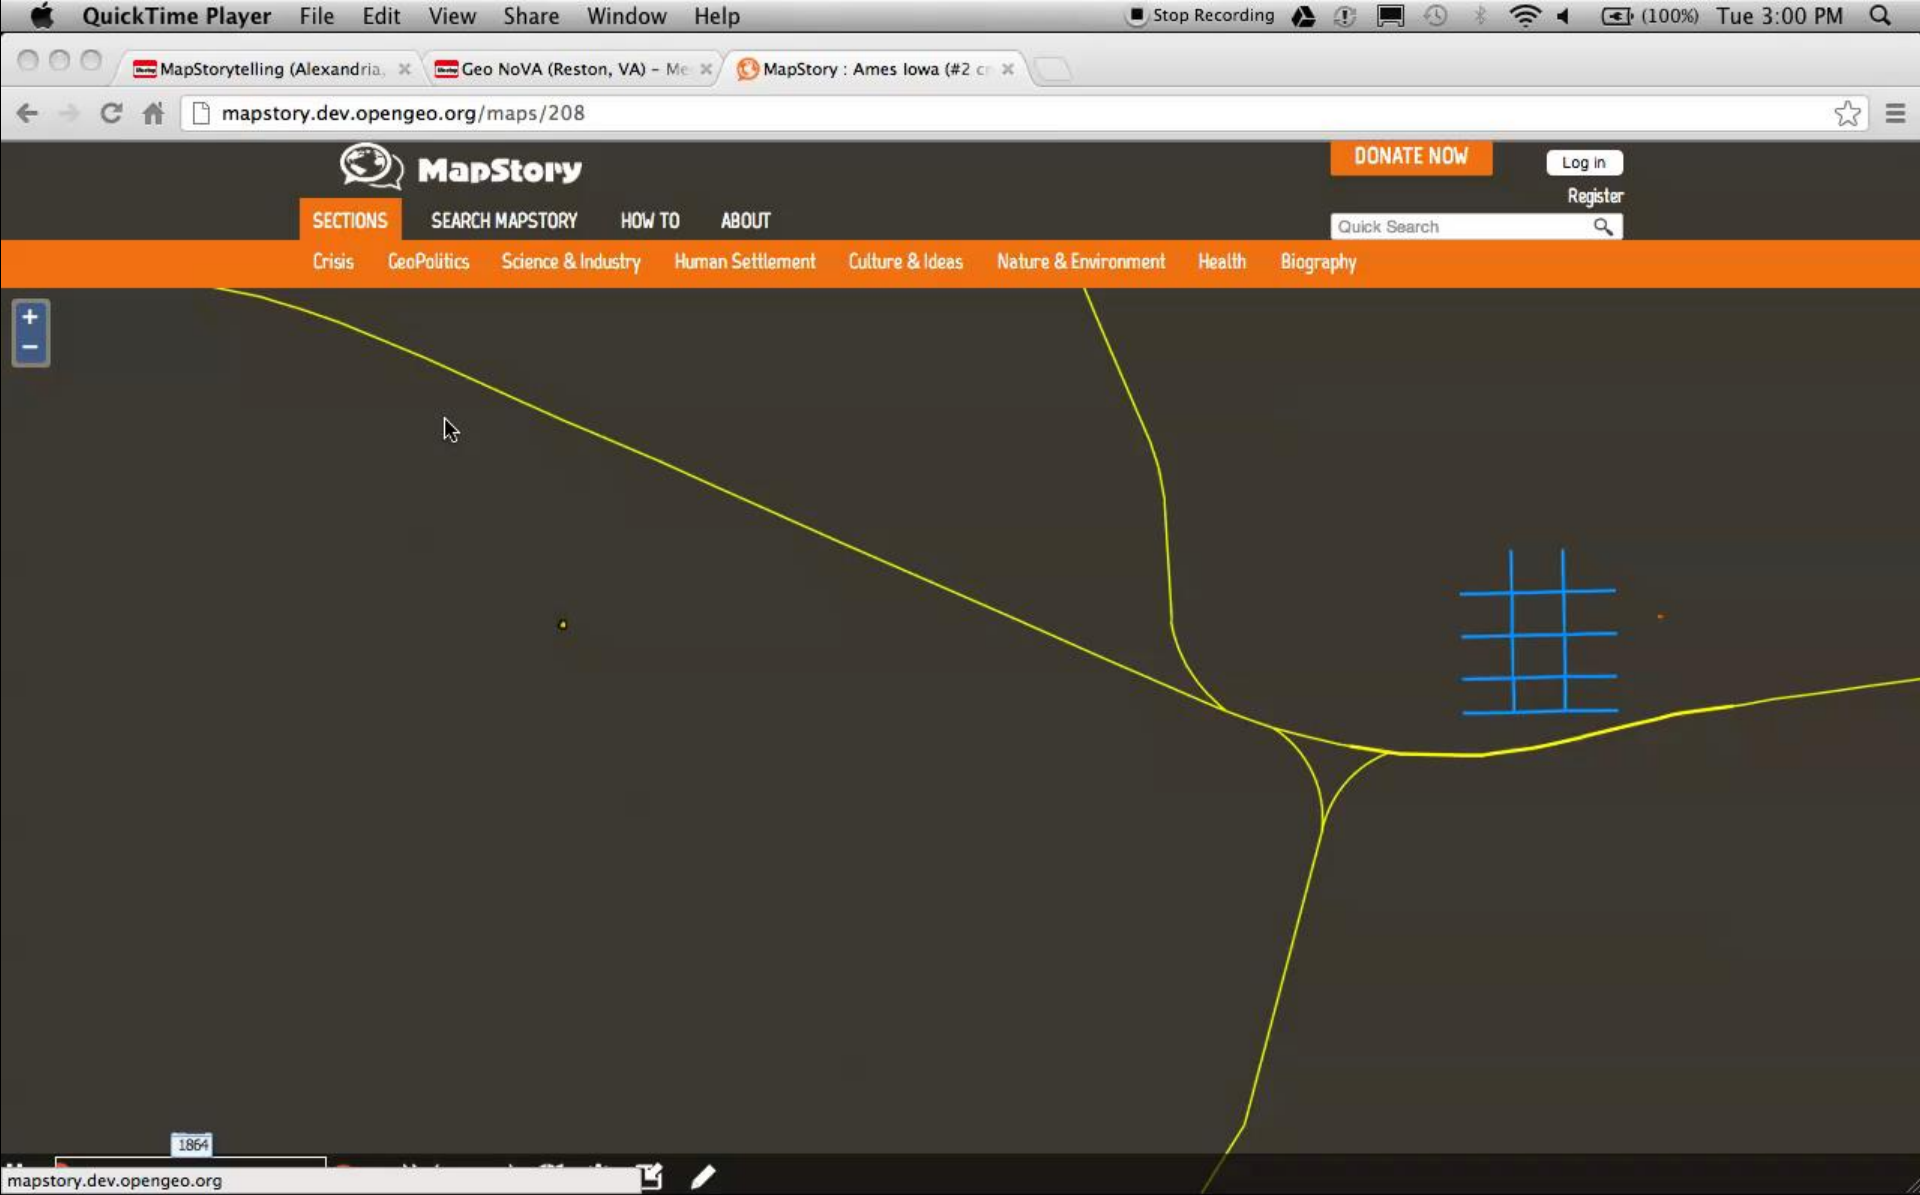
QuickTime Player File Edit View Share Window Help Stop Recording (100%) Tue 3:00 PM

MapStorytelling (Alexandria, ×
Geo NoVA (Reston, VA) – Me ×
MapStory : Ames Iowa (#2 c ×

mapstory.dev.opengeo.org/maps/208

MapStory

DONATE NOW

Log in

Register

SECTIONS SEARCH MAPSTORY HOW TO ABOUT

Quick Search

Crisis GeoPolitics Science & Industry Human Settlement Culture & Ideas Nature & Environment Health Biography

+
–

1864

mapstory.dev.opengeo.org